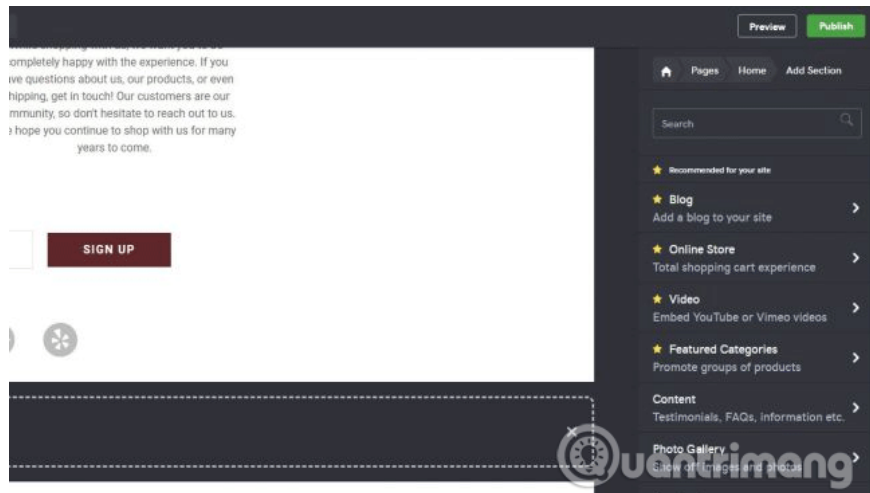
Preview
Publish

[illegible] completely happy with the experience. If you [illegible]ve questions about us, our products, or even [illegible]hipping, get in touch! Our customers are our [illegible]mmunity, so don't hesitate to reach out to us. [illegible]e hope you continue to shop with us for many years to come.

SIGN UP

Pages
Home
Add Section

Search

Recommended for your site

Blog
Add a blog to your site

Online Store
Total shopping cart experience

Video
Embed YouTube or Vimeo videos

Featured Categories
Promote groups of products

Content
Testimonials, FAQs, information etc.

Photo Gallery
Show off images and photos

Quantrimang